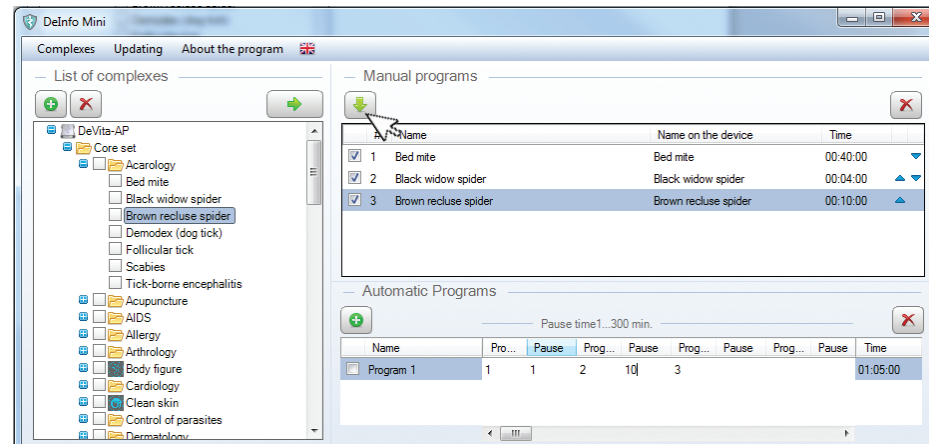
DeInfo Mini

Complexes Updating About the program

List of complexes

DeVita-AP
Core set
Acarology
Bed mite
Black widow spider
Brown recluse spider
Demodex (dog tick)
Follicular tick
Scabies
Tick-borne encephalitis
Acupuncture
AIDS
Allergy
Arthrology
Body figure
Cardiology
Clean skin
Control of parasites
Dermatology

Manual programs

| # | Name | Name on the device | Time |
|---|---|---|---|
| 1 | Bed mite | Bed mite | 00:40:00 |
| 2 | Black widow spider | Black widow spider | 00:04:00 |
| 3 | Brown recluse spider | Brown recluse spider | 00:10:00 |

Automatic Programs

Pause time1...300 min.

| Name | Pro... | Pause | Prog... | Pause | Prog... | Pause | Prog... | Pause | Time |
|---|---|---|---|---|---|---|---|---|---|
| Program 1 | 1 | 1 | 2 | 10 | 3 | | | | 01:05:00 |